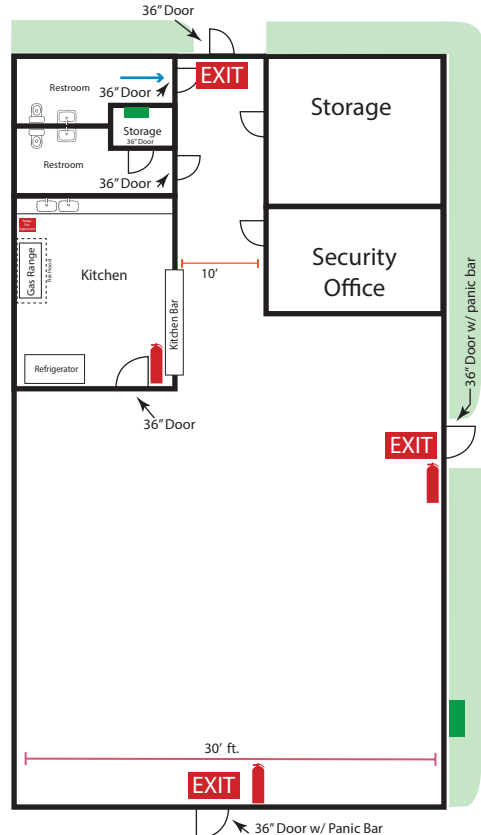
36" Door

Restroom

36" Door

EXIT

Storage

Storage
36" Door

Restroom

36" Door

Gas Range
Hood

Kitchen

10'

Security Office

Kitchen Bar

Refrigerator

36" Door

36" Door w/ panic bar

EXIT

30' ft.

EXIT

36" Door w/ Panic Bar